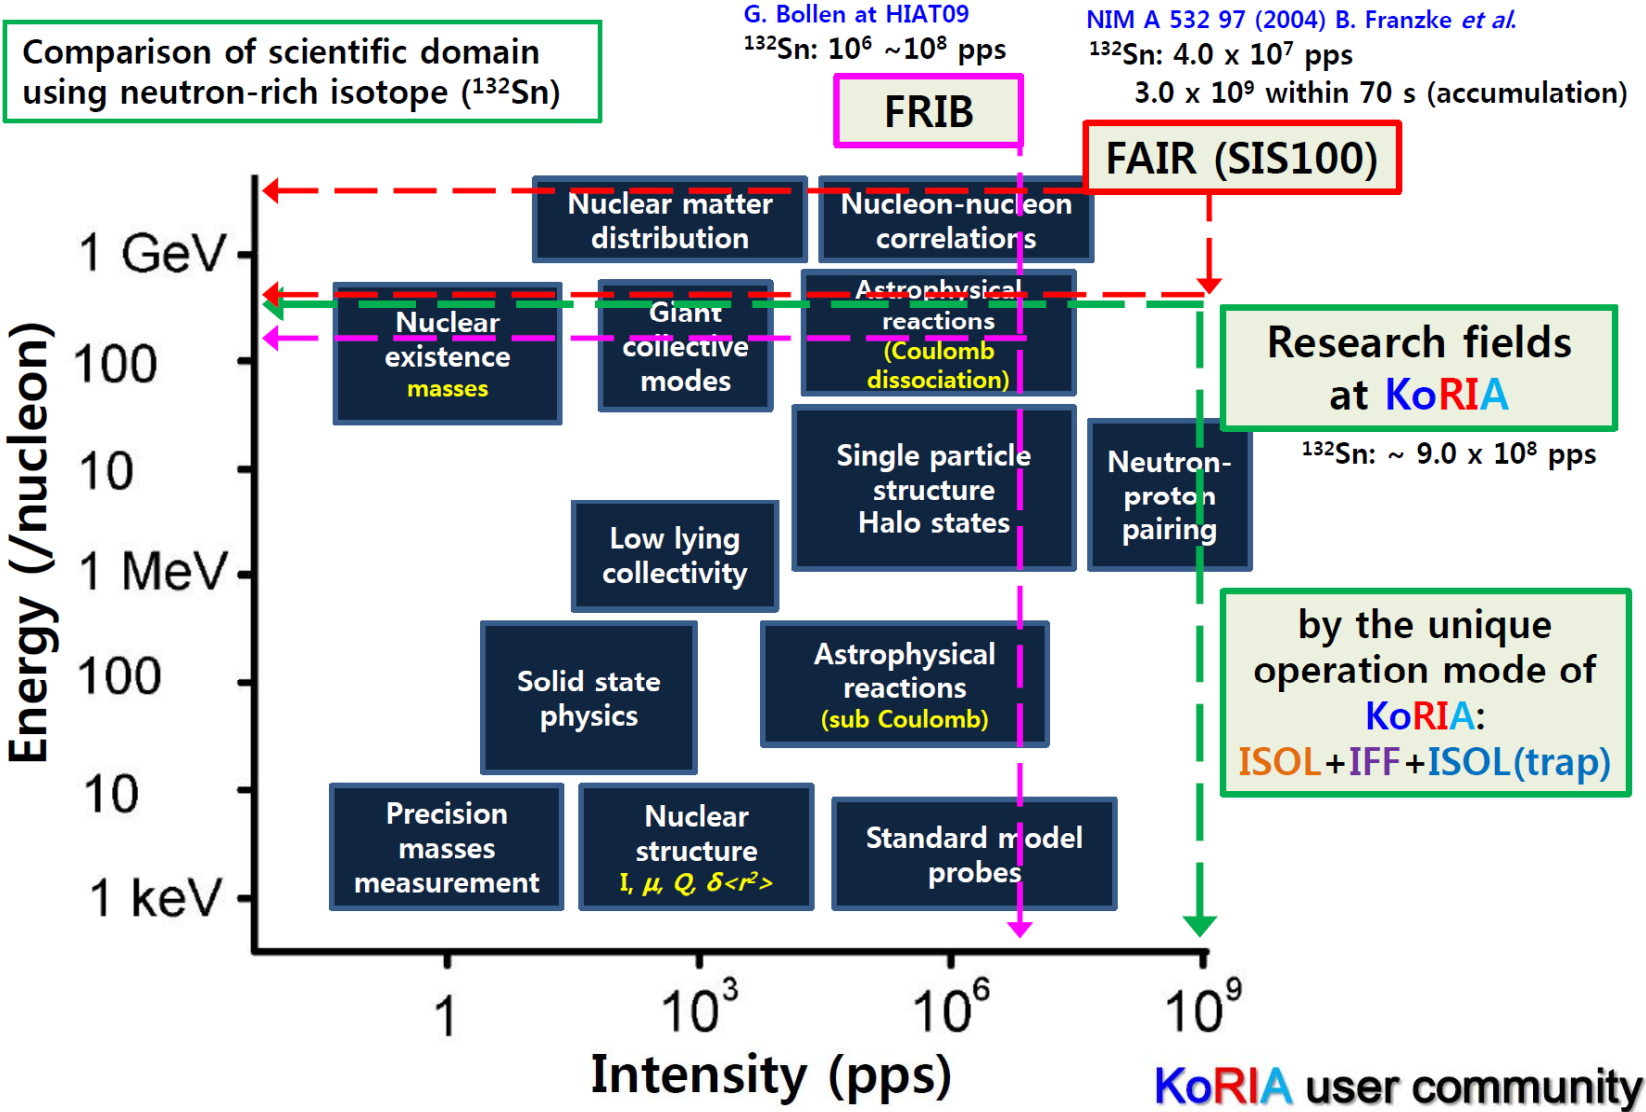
Comparison of scientific domain using neutron-rich isotope ($^{132}$Sn)

G. Bollen at HIAT09
$^{132}$Sn: $10^6$ ~$10^8$ pps

NIM A 532 97 (2004) B. Franzke *et al.*
$^{132}$Sn: 4.0 x $10^7$ pps
3.0 x $10^9$ within 70 s (accumulation)

FRIB

FAIR (SIS100)

Nuclear matter distribution

Nucleon-nucleon correlations

Nuclear existence masses

Giant collective modes

Astrophysical reactions (Coulomb dissociation)

Research fields at KoRIA

$^{132}$Sn: ~ 9.0 x $10^8$ pps

Single particle structure Halo states

Neutron-proton pairing

Low lying collectivity

by the unique operation mode of KoRIA: ISOL+IFF+ISOL(trap)

Solid state physics

Astrophysical reactions (sub Coulomb)

Precision masses measurement

Nuclear structure
$I, \mu, Q, \delta<r^2>$

Standard model probes

Energy (/nucleon)

1 GeV
100
10
1 MeV
100
10
1 keV

1
$10^3$
$10^6$
$10^9$

Intensity (pps)

KoRIA user community